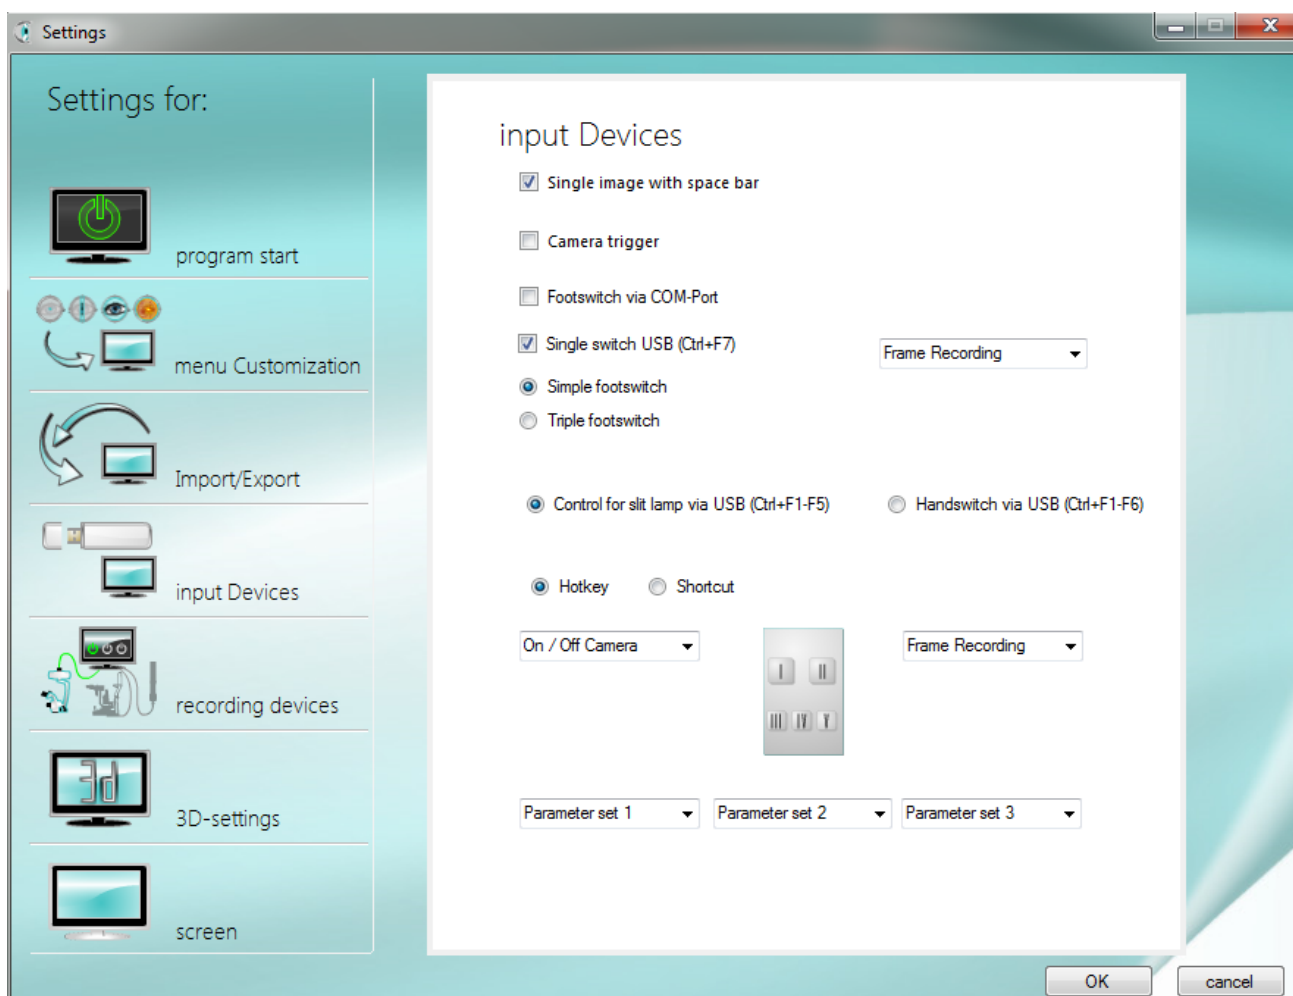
Settings

Settings for:

program start

menu Customization

Import/Export

input Devices

recording devices

3d

3D-settings

screen

input Devices

Single image with space bar

Camera trigger

Footswitch via COM-Port

Single switch USB (Ctrl+F7)

Frame Recording

Simple footswitch

Triple footswitch

Control for slit lamp via USB (Ctrl+F1-F5)

Handswitch via USB (Ctrl+F1-F6)

Hotkey

Shortcut

On / Off Camera

I II III IV V

Frame Recording

Parameter set 1

Parameter set 2

Parameter set 3

OK

cancel